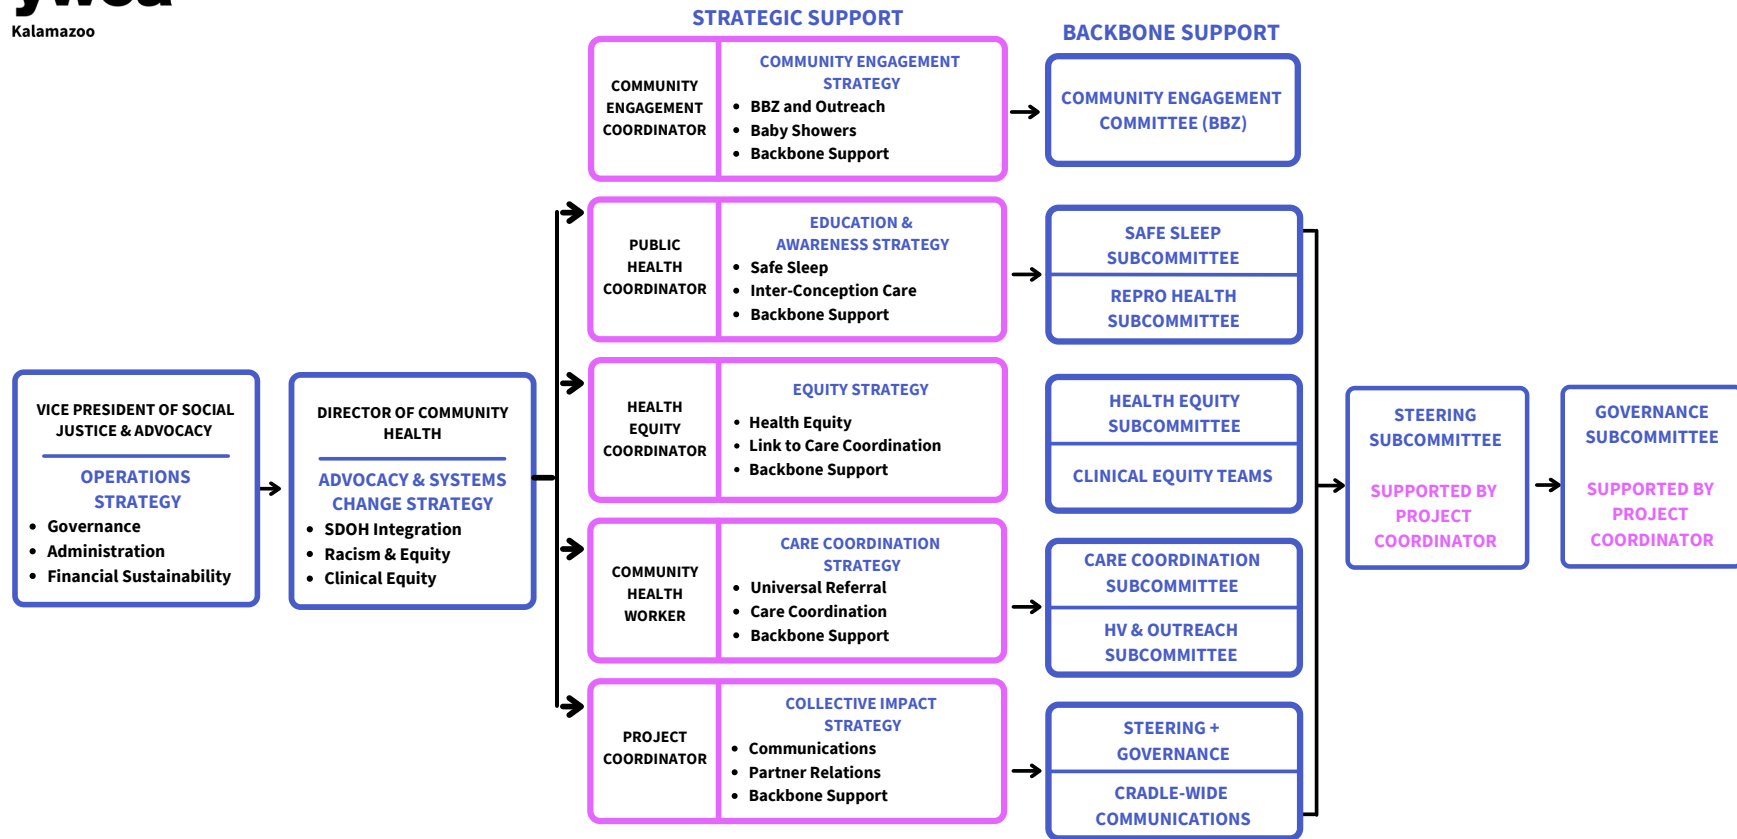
Kalamazoo

STRATEGIC SUPPORT

BACKBONE SUPPORT

VICE PRESIDENT OF SOCIAL JUSTICE & ADVOCACY

OPERATIONS STRATEGY
- Governance
- Administration
- Financial Sustainability

DIRECTOR OF COMMUNITY HEALTH

ADVOCACY & SYSTEMS CHANGE STRATEGY
- SDOH Integration
- Racism & Equity
- Clinical Equity

COMMUNITY ENGAGEMENT COORDINATOR

COMMUNITY ENGAGEMENT STRATEGY
- BBZ and Outreach
- Baby Showers
- Backbone Support

COMMUNITY ENGAGEMENT COMMITTEE (BBZ)

PUBLIC HEALTH COORDINATOR

EDUCATION & AWARENESS STRATEGY
- Safe Sleep
- Inter-Conception Care
- Backbone Support

SAFE SLEEP SUBCOMMITTEE

REPRO HEALTH SUBCOMMITTEE

HEALTH EQUITY COORDINATOR

EQUITY STRATEGY
- Health Equity
- Link to Care Coordination
- Backbone Support

HEALTH EQUITY SUBCOMMITTEE

CLINICAL EQUITY TEAMS

COMMUNITY HEALTH WORKER

CARE COORDINATION STRATEGY
- Universal Referral
- Care Coordination
- Backbone Support

CARE COORDINATION SUBCOMMITTEE

HV & OUTREACH SUBCOMMITTEE

PROJECT COORDINATOR

COLLECTIVE IMPACT STRATEGY
- Communications
- Partner Relations
- Backbone Support

STEERING + GOVERNANCE

CRADLE-WIDE COMMUNICATIONS

STEERING SUBCOMMITTEE

SUPPORTED BY PROJECT COORDINATOR

GOVERNANCE SUBCOMMITTEE

SUPPORTED BY PROJECT COORDINATOR